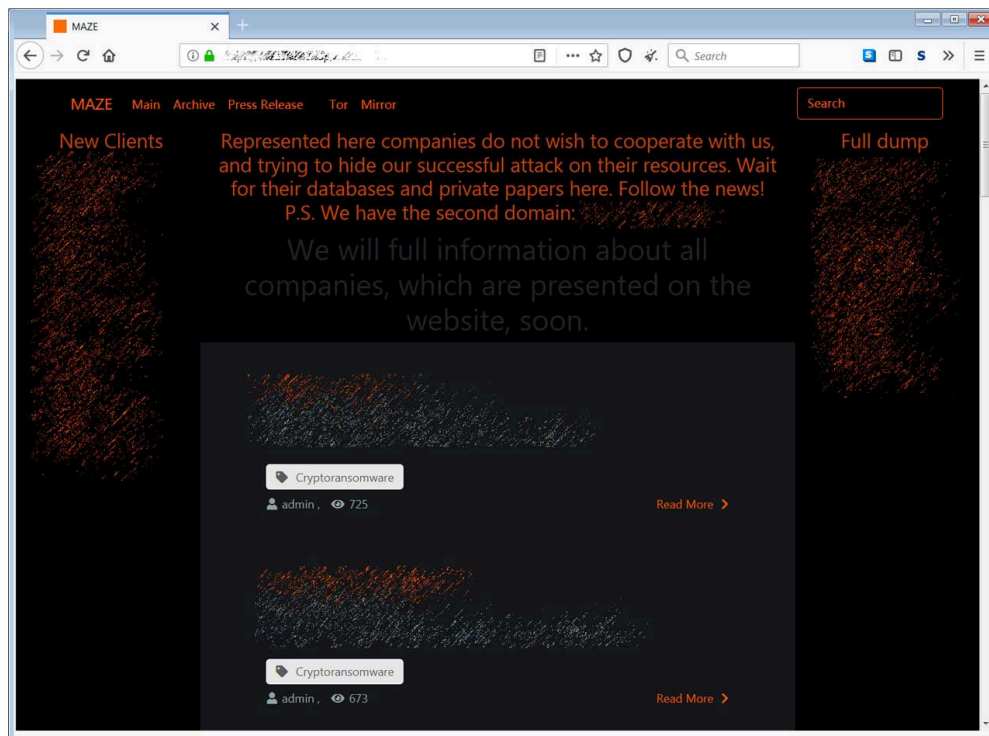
MAZE

Search

MAZE Main Archive Press Release Tor Mirror

Search

New Clients

Represented here companies do not wish to cooperate with us, and trying to hide our successful attack on their resources. Wait for their databases and private papers here. Follow the news! P.S. We have the second domain: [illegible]

Full dump

We will full information about all companies, which are presented on the website, soon.

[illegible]

Cryptoransomware

admin , 725

Read More

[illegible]

Cryptoransomware

admin , 673

Read More